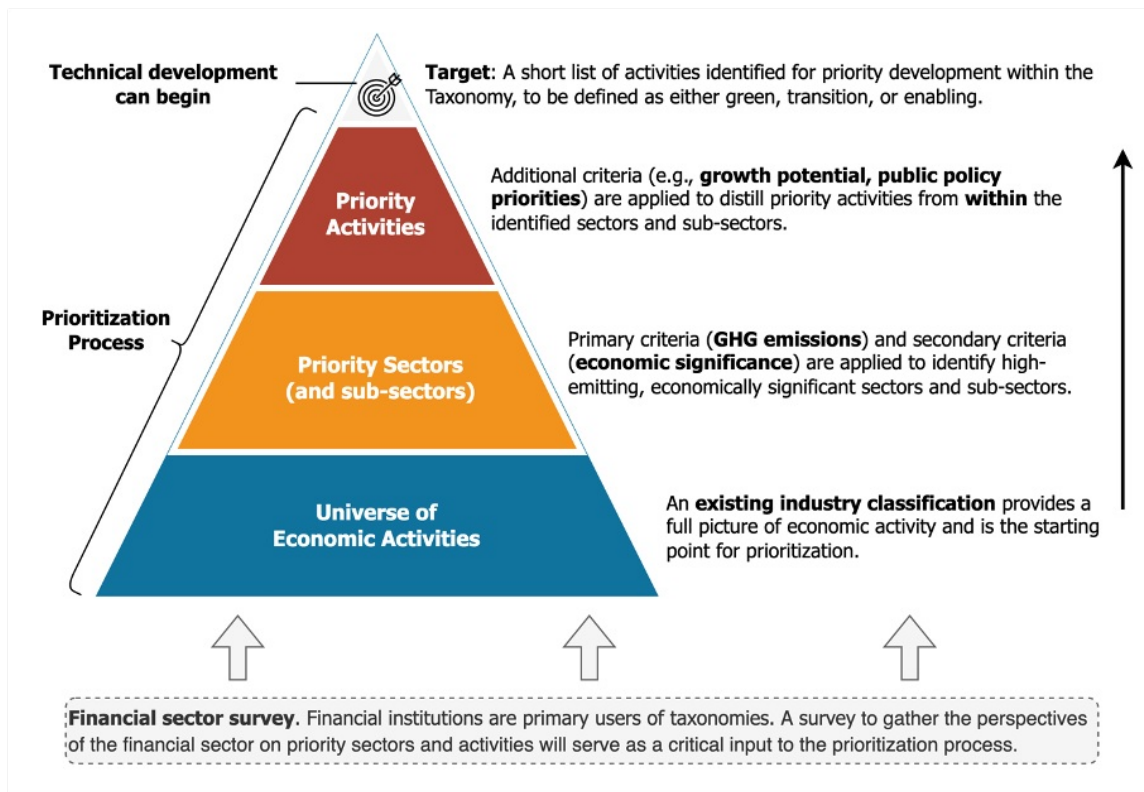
Technical development can begin

Target: A short list of activities identified for priority development within the Taxonomy, to be defined as either green, transition, or enabling.

Priority Activities

Additional criteria (e.g., growth potential, public policy priorities) are applied to distill priority activities from within the identified sectors and sub-sectors.

Prioritization Process

Priority Sectors (and sub-sectors)

Primary criteria (GHG emissions) and secondary criteria (economic significance) are applied to identify high-emitting, economically significant sectors and sub-sectors.

Universe of Economic Activities

An existing industry classification provides a full picture of economic activity and is the starting point for prioritization.

Financial sector survey. Financial institutions are primary users of taxonomies. A survey to gather the perspectives of the financial sector on priority sectors and activities will serve as a critical input to the prioritization process.